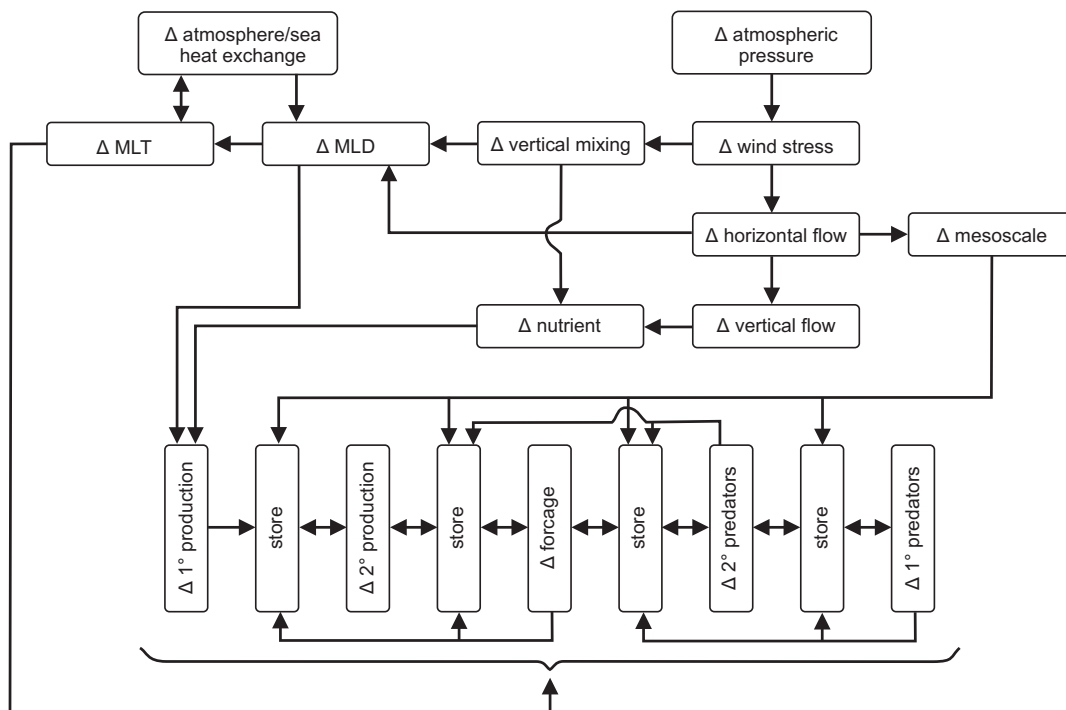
Δ atmosphere/sea heat exchange

Δ atmospheric pressure

Δ MLT

Δ MLD

Δ vertical mixing

Δ wind stress

Δ horizontal flow

Δ mesoscale

Δ nutrient

Δ vertical flow

Δ 1° production

store

Δ 2° production

store

Δ forcage

store

Δ 2° predators

store

Δ 1° predators